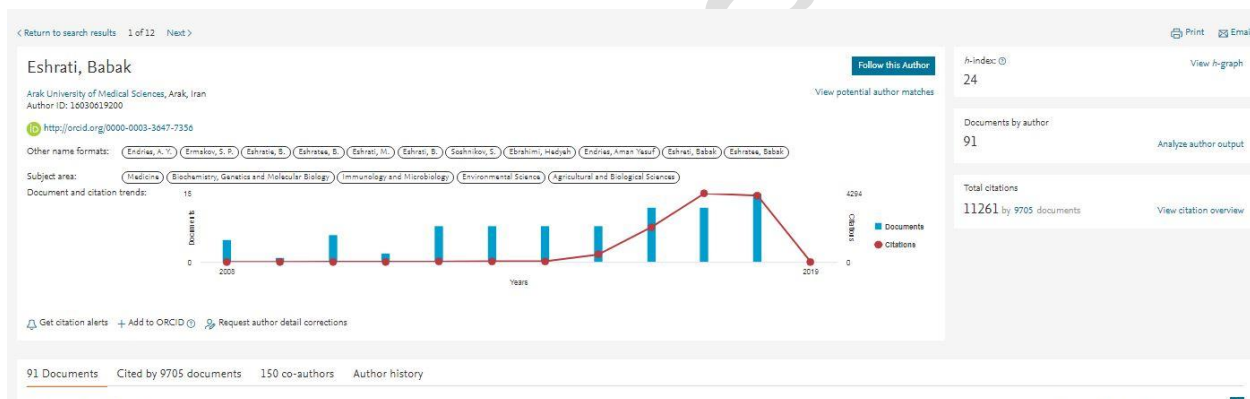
< Return to search results 1 of 12 Next >

Print Email

Eshrati, Babak

Follow this Author

Arak University of Medical Sciences, Arak, Iran
Author ID: 16030619200

View potential author matches

http://orcid.org/0000-0003-3647-7356

Other name formats: Endries, A. Y. Ermakov, S. P. Eshratie, B. Eshratee, B. Eshrati, M. Eshrati, B. Soshnikov, S. Ebrahimi, Hadyeh Endries, Aman Yesuf Eshrati, Babak Eshratee, Babak

Subject area: Medicine Biochemistry, Genetics and Molecular Biology Immunology and Microbiology Environmental Science Agricultural and Biological Sciences

Document and citation trends:

18

Documents

0

2008

Years

2019

4294

Citations

0

Documents

Citations

Get citation alerts + Add to ORCID Request author detail corrections

h-index:
24

View h-graph

Documents by author
91

Analyze author output

Total citations
11261 by 9705 documents

View citation overview

91 Documents Cited by 9705 documents 150 co-authors Author history